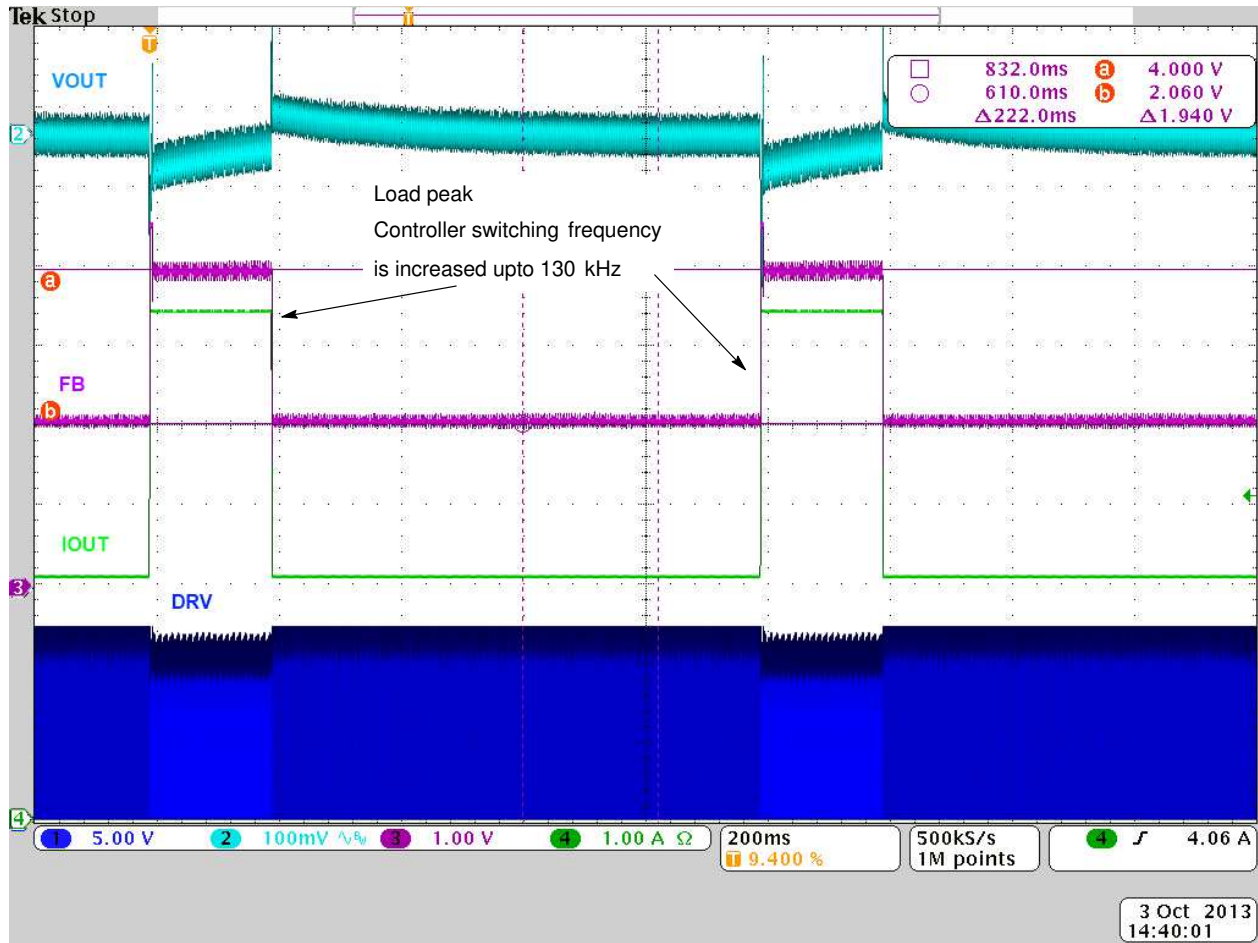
Tek Stop

T

VOUT

2

□ 832.0ms a 4.000 V
○ 610.0ms b 2.060 V
Δ222.0ms Δ1.940 V

Load peak
Controller switching frequency
is increased upto 130 kHz

a

FB

b

IOUT

3

DRV

4

1 5.00 V 2 100mV 3 1.00 V 4 1.00 A Ω 200ms T 9.400 % 500kS/s 1M points 4 4.06 A

3 Oct 2013
14:40:01